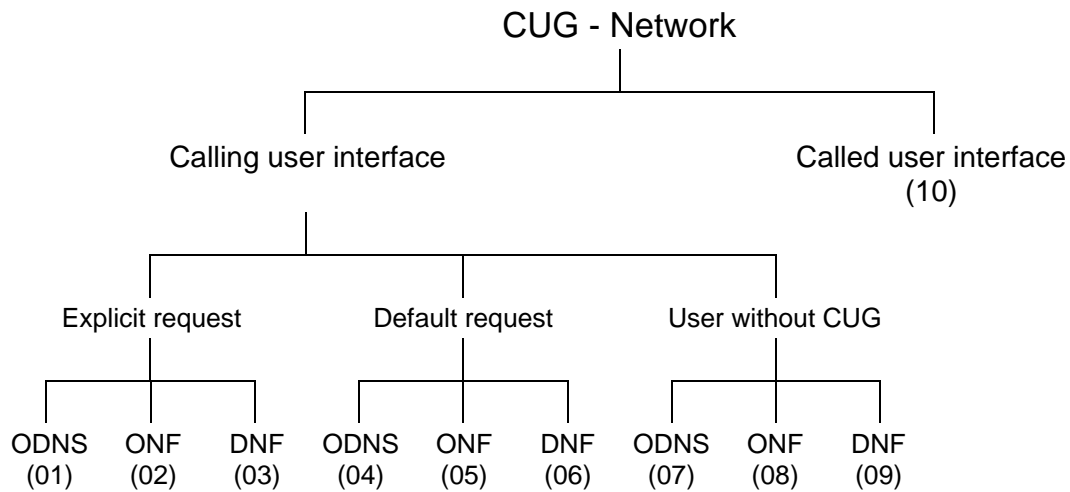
CUG - Network

Calling user interface

Called user interface (10)

Explicit request

Default request

User without CUG

ODNS (01)
ONF (02)
DNF (03)
ODNS (04)
ONF (05)
DNF (06)
ODNS (07)
ONF (08)
DNF (09)